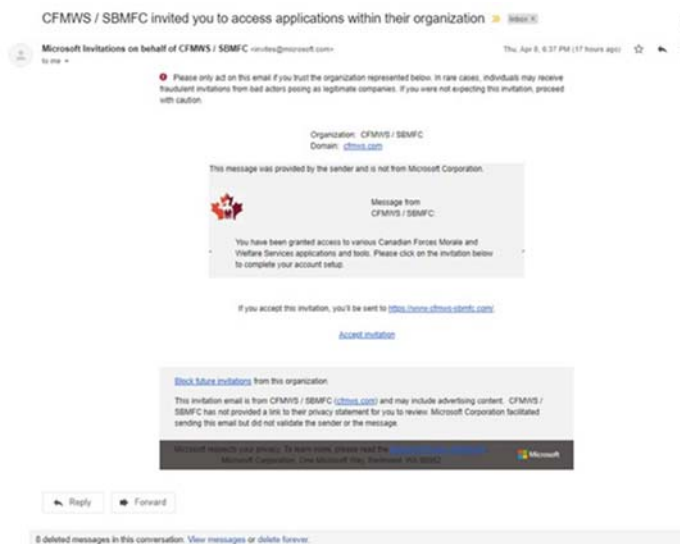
CFMWS / SBMFC invited you to access applications within their organization Inbox ×

Microsoft Invitations on behalf of CFMWS / SBMFC <invites@microsoft.com>
to me

Thu, Apr 8, 6:37 PM (17 hours ago)

Please only act on this email if you trust the organization represented below. In rare cases, individuals may receive fraudulent invitations from bad actors posing as legitimate companies. If you were not expecting this invitation, proceed with caution.

Organization: CFMWS / SBMFC
Domain: cfmws.com

This message was provided by the sender and is not from Microsoft Corporation.

Message from CFMWS / SBMFC:

You have been granted access to various Canadian Forces Morale and Welfare Services applications and tools. Please click on the invitation below to complete your account setup.

If you accept this invitation, you'll be sent to https://www.cfmws-sbmfc.com/

Accept invitation

Block future invitations from this organization.

This invitation email is from CFMWS / SBMFC (cfmws.com) and may include advertising content. CFMWS / SBMFC has not provided a link to their privacy statement for you to review. Microsoft Corporation facilitated sending this email but did not validate the sender or the message.

Microsoft respects your privacy. To learn more, please read the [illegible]
Microsoft Corporation, One Microsoft Way, Redmond, WA 98052

Microsoft

Reply

Forward

8 deleted messages in this conversation. View messages or delete forever.